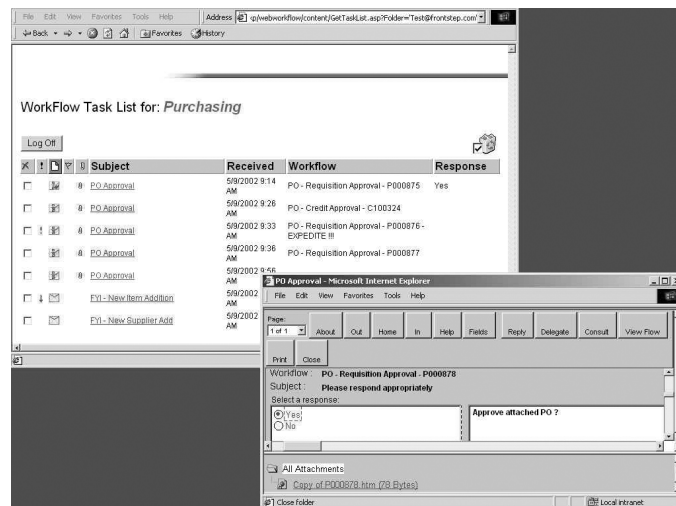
File Edit View Favorites Tools Help

Address p/webworkflow/content/GetTaskList.asp?Folder=Test@frontstep.com/

Back Favorites History

WorkFlow Task List for: *Purchasing*

Log Off

| Subject | Received | Workflow | Response |
|---|---|---|---|
| PO Approval | 5/9/2002 9:14 AM | PO - Requisition Approval - P000875 | Yes |
| PO Approval | 5/9/2002 9:26 AM | PO - Credit Approval - C100324 | |
| PO Approval | 5/9/2002 9:33 AM | PO - Requisition Approval - P000876 - EXPEDITE !!! | |
| PO Approval | 5/9/2002 9:36 AM | PO - Requisition Approval - P000877 | |
| PO Approval | 5/9/2002 9:56 AM | | |
| FYI - New Item Addition | 5/9/2002 AM | | |
| FYI - New Supplier Add | 5/9/2002 AM | | |

PO Approval - Microsoft Internet Explorer

File Edit View Favorites Tools Help

Page: 1 of 1

About Out Home In Help Fields Reply Delegate Consult View Flow

Print Close

Workflow : PO - Requisition Approval - P000878

Subject : Please respond appropriately

Select a response:

Yes
No

Approve attached PO ?

All Attachments

Copy of P000878.htm (78 Bytes)

Close folder

Local intranet